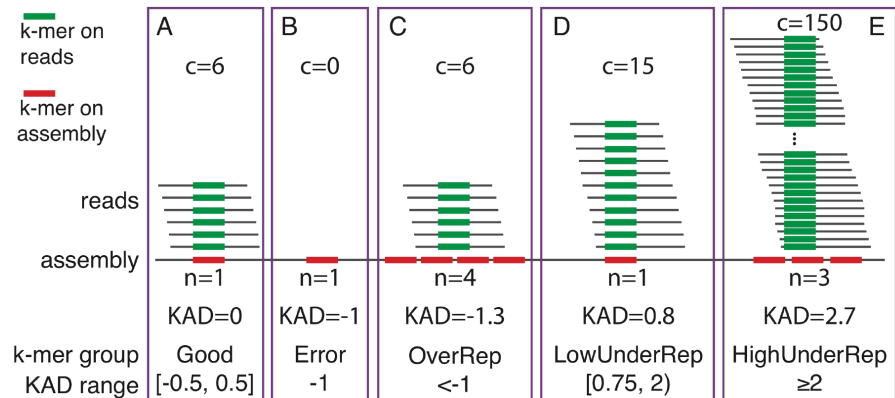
k-mer on reads

k-mer on assembly

reads

assembly

k-mer group

KAD range

A

c=6

n=1

KAD=0

Good

[-0.5, 0.5]

B

c=0

n=1

KAD=-1

Error

-1

C

c=6

n=4

KAD=-1.3

OverRep

<-1

D

c=15

n=1

KAD=0.8

LowUnderRep

[0.75, 2)

E

c=150

n=3

KAD=2.7

HighUnderRep

≥2